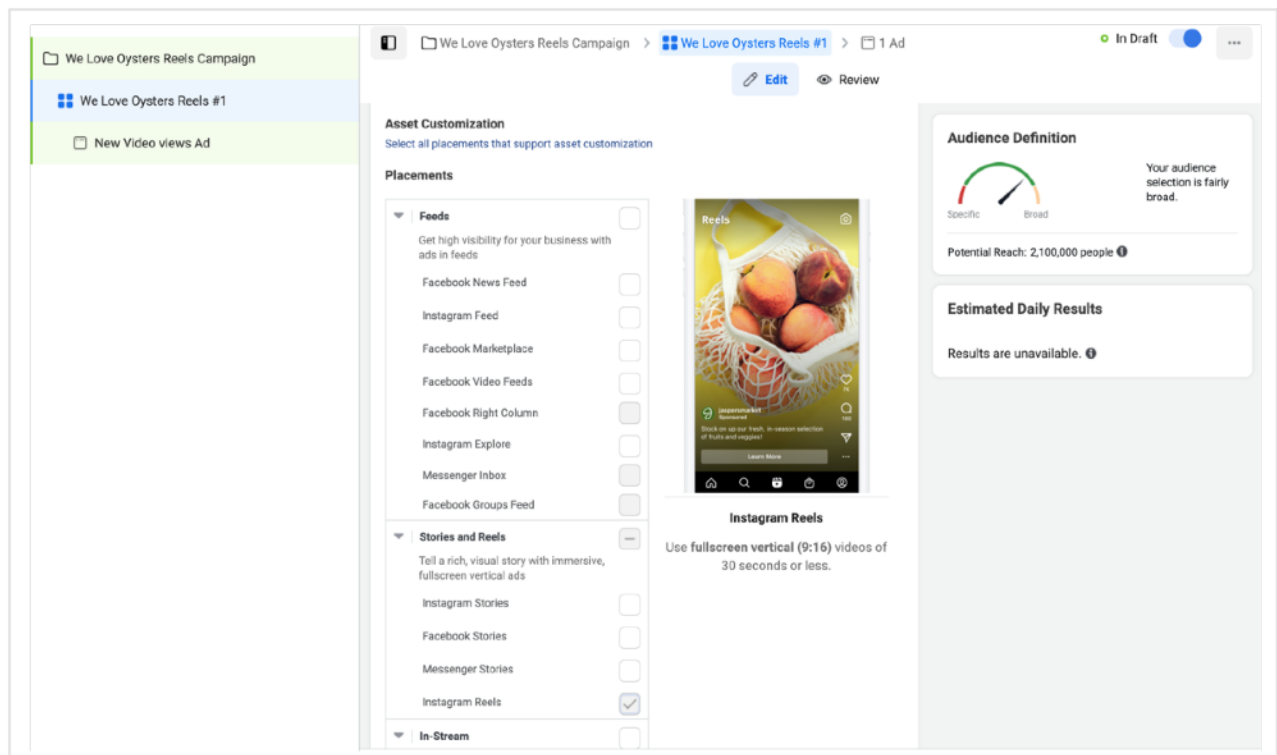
We Love Oysters Reels Campaign

We Love Oysters Reels #1

New Video views Ad

We Love Oysters Reels Campaign > We Love Oysters Reels #1 > 1 Ad

In Draft

...

Edit

Review

Asset Customization

Select all placements that support asset customization

Placements

Feeds

Get high visibility for your business with ads in feeds

Facebook News Feed

Instagram Feed

Facebook Marketplace

Facebook Video Feeds

Facebook Right Column

Instagram Explore

Messenger Inbox

Facebook Groups Feed

Stories and Reels

Tell a rich, visual story with immersive, fullscreen vertical ads

Instagram Stories

Facebook Stories

Messenger Stories

Instagram Reels

In-Stream

Reels

jaspersmarket
Sponsored

Stock on up our fresh, in-season selection of fruits and veggies!

Learn More

Instagram Reels

Use fullscreen vertical (9:16) videos of 30 seconds or less.

Audience Definition

Specific

Broad

Your audience selection is fairly broad.

Potential Reach: 2,100,000 people

Estimated Daily Results

Results are unavailable.